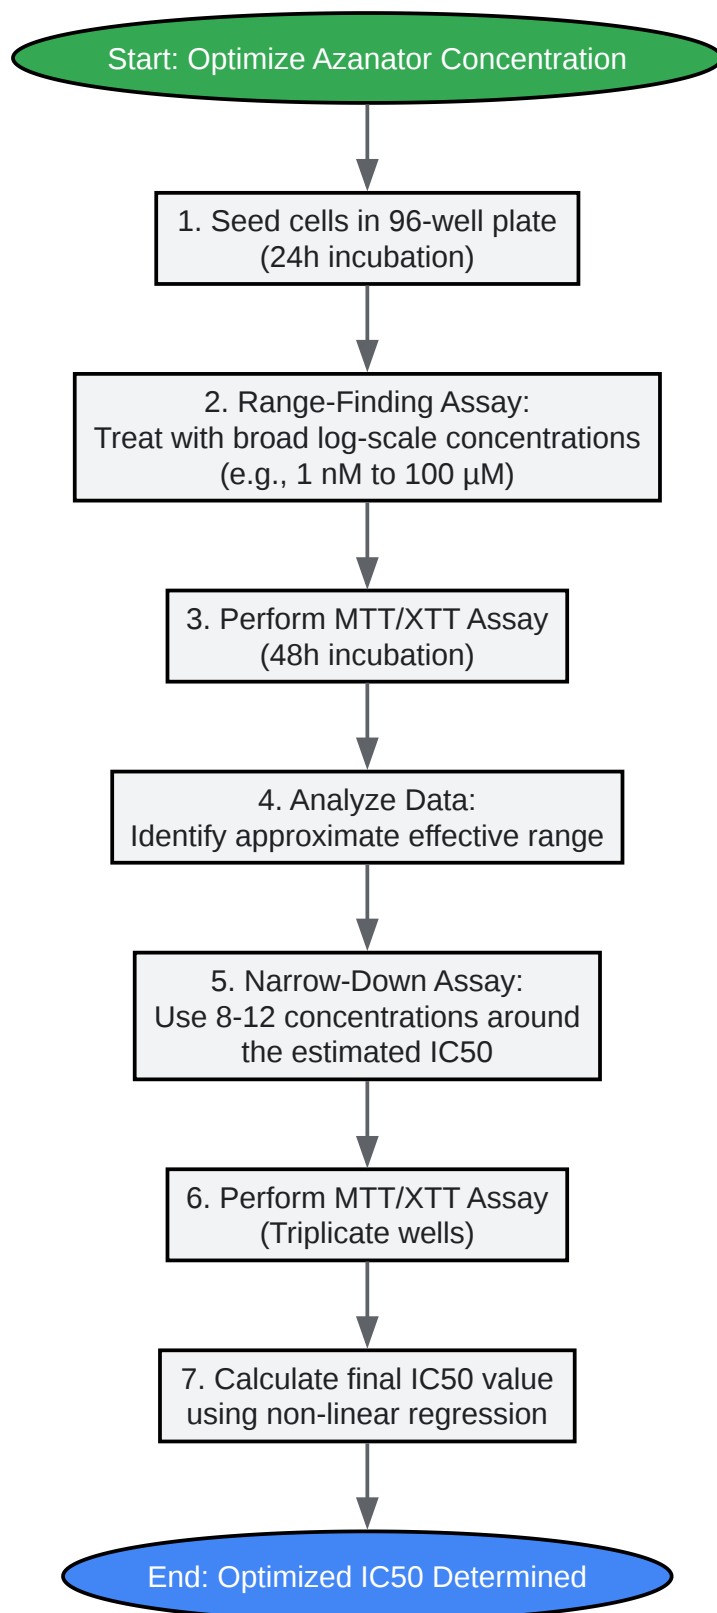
Start: Optimize Azanator Concentration

1. Seed cells in 96-well plate
(24h incubation)

2. Range-Finding Assay:
Treat with broad log-scale concentrations
(e.g., 1 nM to 100 µM)

3. Perform MTT/XTT Assay
(48h incubation)

4. Analyze Data:
Identify approximate effective range

5. Narrow-Down Assay:
Use 8-12 concentrations around the estimated IC50

6. Perform MTT/XTT Assay
(Triplicate wells)

7. Calculate final IC50 value using non-linear regression

End: Optimized IC50 Determined